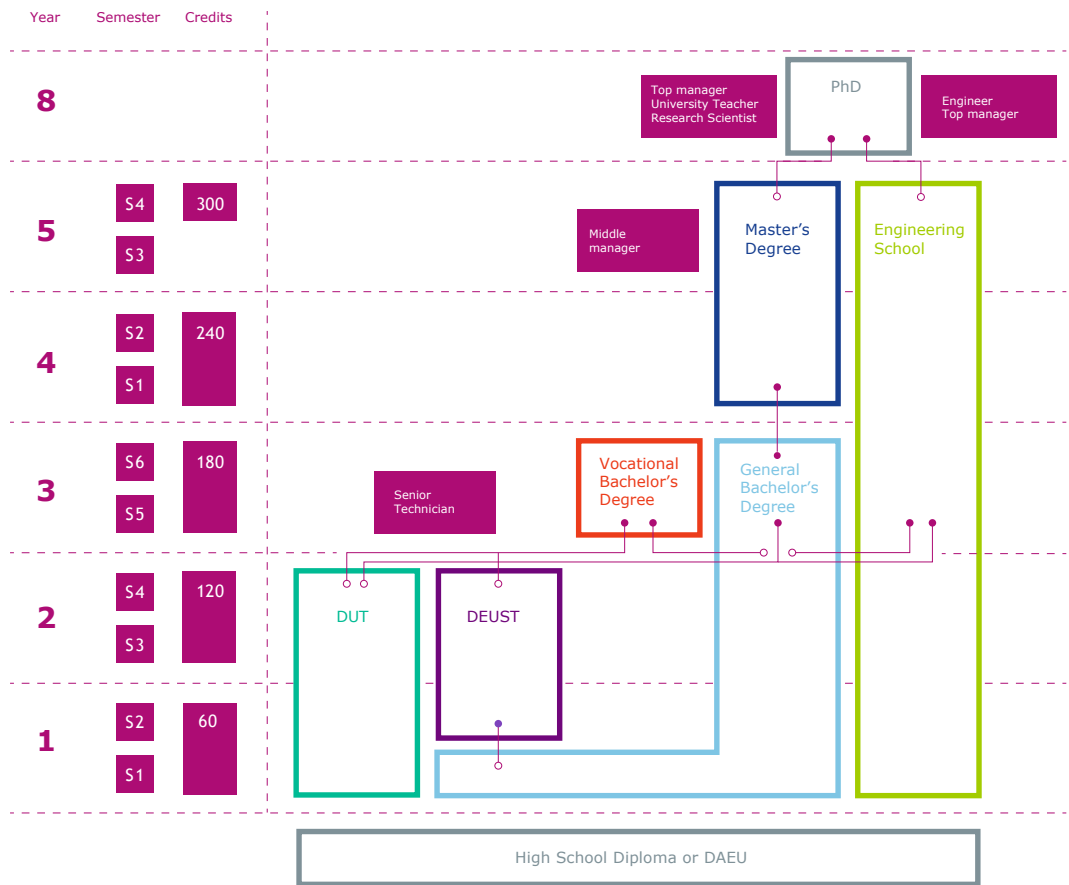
Year Semester Credits

8

Top manager
University Teacher
Research Scientist

PhD

Engineer
Top manager

5

S4

300

S3

Middle manager

Master's Degree

Engineering School

4

S2

240

S1

3

S6

180

S5

Senior Technician

Vocational Bachelor's Degree

General Bachelor's Degree

2

S4

120

S3

DUT

DEUST

1

S2

60

S1

High School Diploma or DAEU